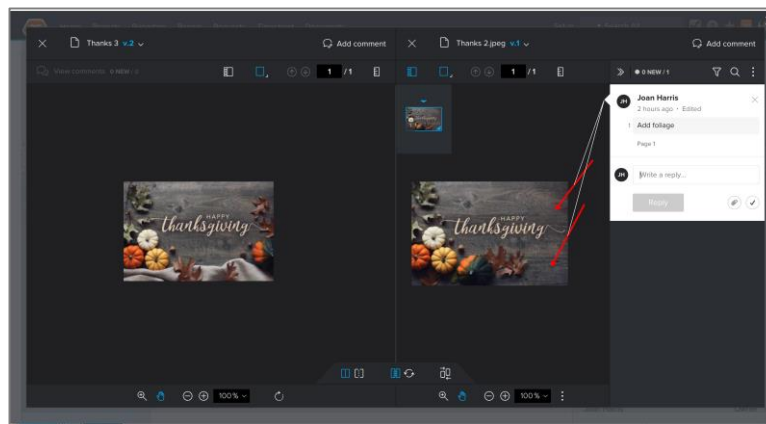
Thanks 3 v.2

Add comment

View comments 0 NEW / 0

1 /1

HAPPY thanksgiving

100%

Thanks 2.jpeg v.1

Add comment

1 /1

0 NEW / 1

JH Joan Harris
2 hours ago • Edited

1 Add foliage

Page 1

JH Write a reply...

Reply

HAPPY thanksgiving

100%